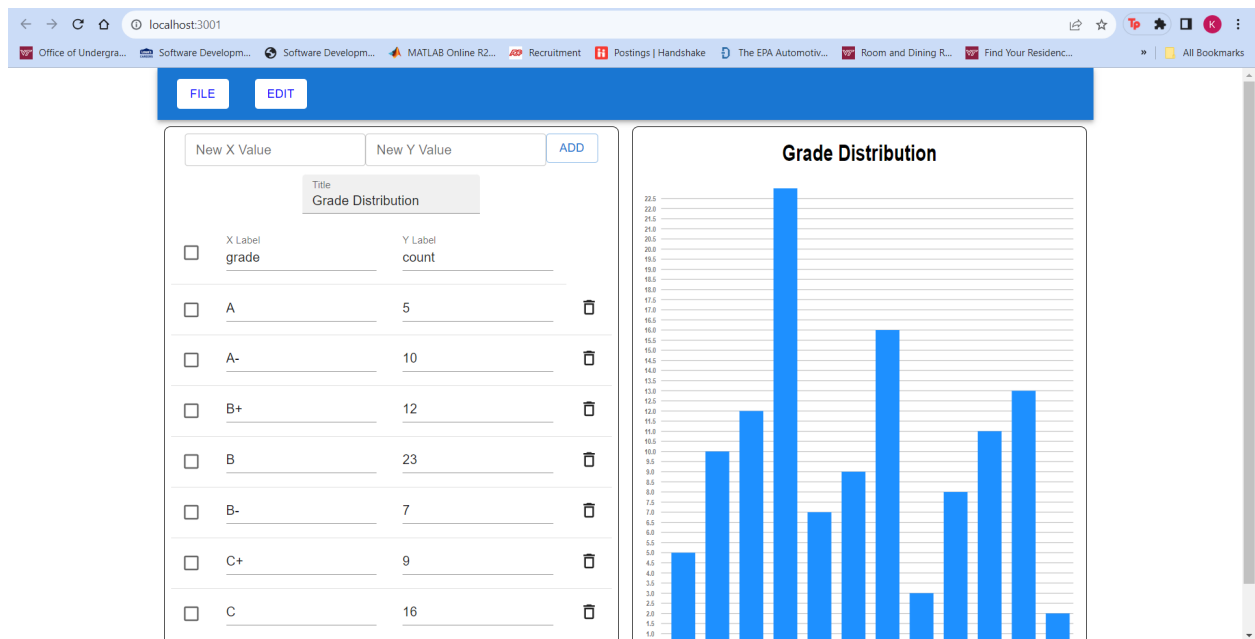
localhost:3001

Office of Undergra... Software Developm... Software Developm... MATLAB Online R2... Recruitment Postings | Handshake The EPA Automotiv... Room and Dining R... Find Your Residenc... » All Bookmarks

FILE EDIT

New X Value New Y Value ADD

Title
Grade Distribution

X Label
grade

Y Label
count

| X | Y |
|---|---|
| A | 5 |
| A- | 10 |
| B+ | 12 |
| B | 23 |
| B- | 7 |
| C+ | 9 |
| C | 16 |

Grade Distribution

22.5 22.0 21.5 21.0 20.5 20.0 19.5 19.0 18.5 18.0 17.5 17.0 16.5 16.0 15.5 15.0 14.5 14.0 13.5 13.0 12.5 12.0 11.5 11.0 10.5 10.0 9.5 9.0 8.5 8.0 7.5 7.0 6.5 6.0 5.5 5.0 4.5 4.0 3.5 3.0 2.5 2.0 1.5 1.0